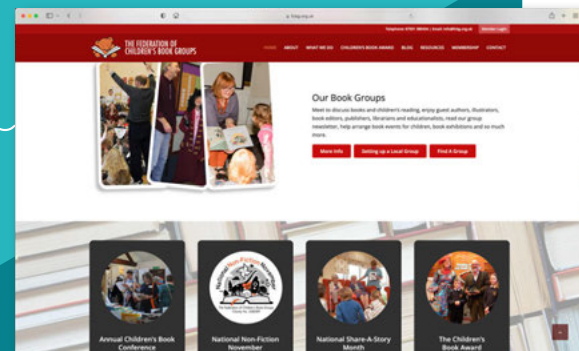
fcbg.org.uk

Telephone: 07951 386464 | Email: info@fcbg.org.uk Member Login

THE FEDERATION OF CHILDREN'S BOOK GROUPS

HOME ABOUT WHAT WE DO CHILDREN'S BOOK AWARD BLOG RESOURCES MEMBERSHIP CONTACT

Our Book Groups

Meet to discuss books and children's reading, enjoy guest authors, illustrators, book editors, publishers, librarians and educationalists, read our group newsletter, help arrange book events for children, book exhibitions and so much more.

More Info Setting up a Local Group Find A Group

National Non-Fiction November

Annual Children's Book Conference

National Non-Fiction November

National Share-A-Story Month

The Children's Book Award